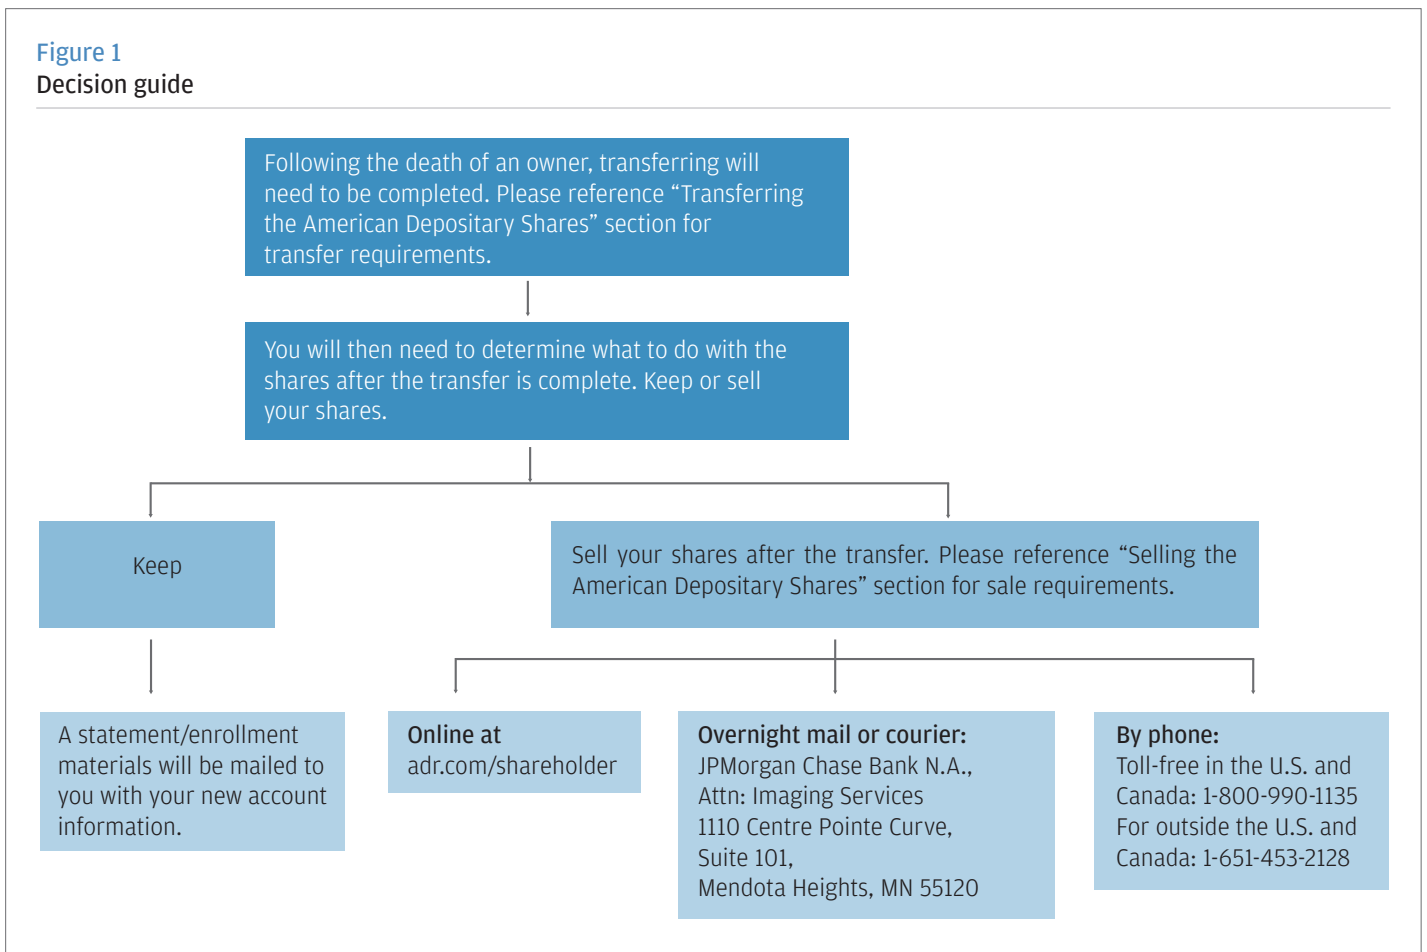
Figure 1
Decision guide

Following the death of an owner, transferring will need to be completed. Please reference “Transferring the American Depositary Shares” section for transfer requirements.

You will then need to determine what to do with the shares after the transfer is complete. Keep or sell your shares.

Keep

Sell your shares after the transfer. Please reference “Selling the American Depositary Shares” section for sale requirements.

A statement/enrollment materials will be mailed to you with your new account information.

Online at
adr.com/shareholder

Overnight mail or courier:
JPMorgan Chase Bank N.A.,
Attn: Imaging Services
1110 Centre Pointe Curve,
Suite 101,
Mendota Heights, MN 55120

By phone:
Toll-free in the U.S. and Canada: 1-800-990-1135
For outside the U.S. and Canada: 1-651-453-2128